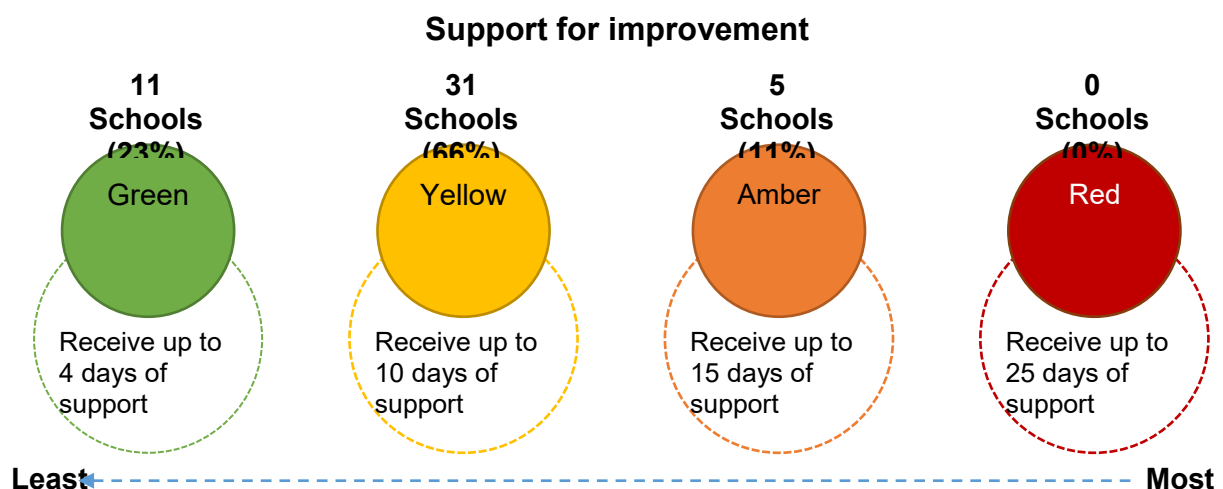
Support for improvement

11 Schools (23%)

Green

Receive up to 4 days of support

31 Schools (66%)

Yellow

Receive up to 10 days of support

5 Schools (11%)

Amber

Receive up to 15 days of support

0 Schools (0%)

Red

Receive up to 25 days of support

Least

Most